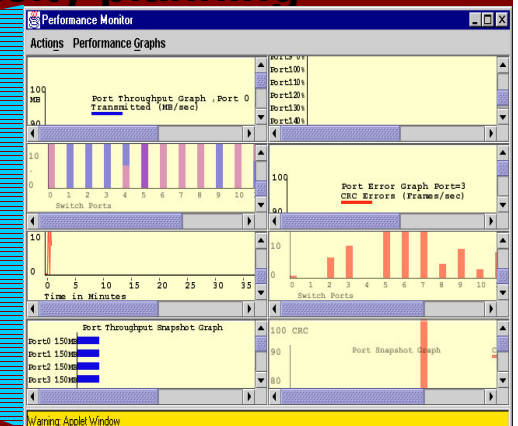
Performance Monitor

Actions Performance Graphs

100 MB

90

Port Throughput Graph , Port 0 Transmitted (MB/sec)

Port9 0%
Port10 0%
Port11 0%
Port12 0%
Port13 0%
Port14 0%

10

0

0 1 2 3 4 5 6 7 8 9 10

Switch Ports

100

90

Port Error Graph Port=3 CRC Errors (Frames/sec)

10

0

0 5 10 15 20 25 30 35

Time in Minutes

10

0

0 1 2 3 4 5 6 7 8 9 10

Switch Ports

Port Throughput Snapshot Graph

Port0 150MB
Port1 150MB
Port2 150MB
Port3 150MB

100 CRC

90

Port Snapshot Graph

Warning: Applet Window